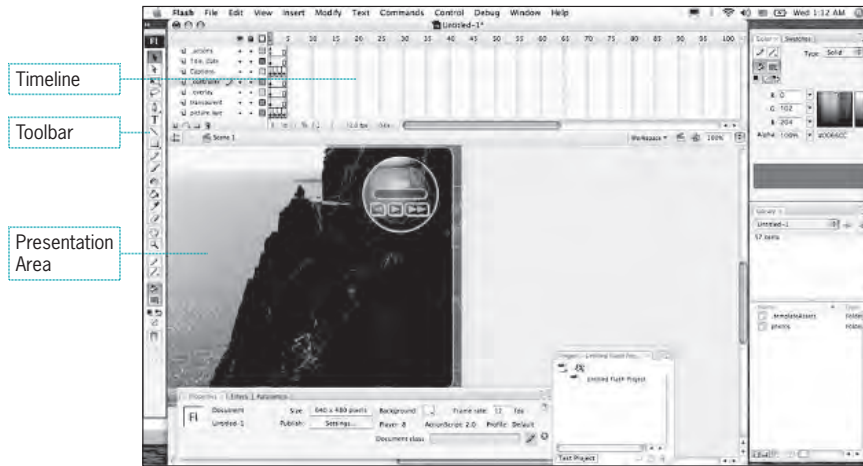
Timeline

Toolbar

Presentation Area

Flash File Edit View Insert Modify Text Commands Control Debug Window Help

Wed 1:12 AM

Untitled-1*

Fl

actions

Title, Date

Captions

overlay

transparent

picture_text

5 10 15 20 25 30 35 40 45 50 55 60 65 70 75 80 85 90 95 100

12.0 fps

Scene 1

Workspace

100%

Color Swatches

Type: Solid

R: 0

G: 102

B: 204

Alpha: 100%

#0066CC

Library

Untitled-1

57 items

Name

_templateAssets

photos

Folder

Folder

Project Untitled Flash Pro

Untitled Flash Project

Test Project

Properties Filters Parameters

Fl

Document

Untitled-1

Size: 640 x 480 pixels

Background:

Frame rate: 12 fps

Publish: Settings...

Player: 8

ActionScript: 2.0

Profile: Default

Document class: